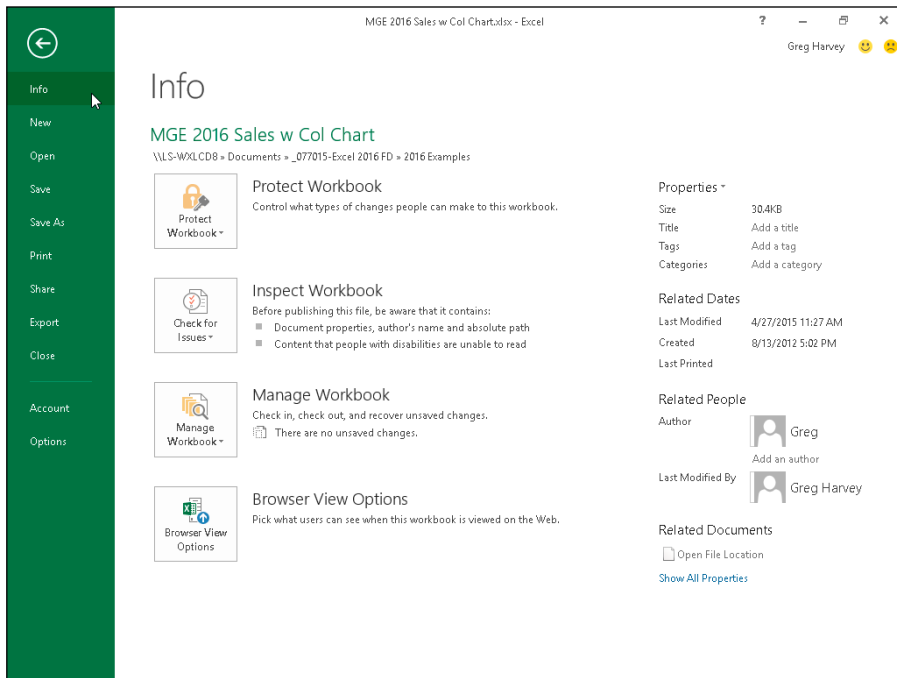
MGE 2016 Sales w Col Chart.xlsx - Excel

? – ✕

Greg Harvey

Info
New
Open
Save
Save As
Print
Share
Export
Close
Account
Options

Info

MGE 2016 Sales w Col Chart
\\LS-WXLCD8 » Documents » _077015-Excel 2016 FD » 2016 Examples

Protect Workbook
Protect Workbook
Control what types of changes people can make to this workbook.

Check for Issues
Inspect Workbook
Before publishing this file, be aware that it contains:
Document properties, author's name and absolute path
Content that people with disabilities are unable to read

Manage Workbook
Manage Workbook
Check in, check out, and recover unsaved changes.
There are no unsaved changes.

Browser View Options
Browser View Options
Pick what users can see when this workbook is viewed on the Web.

Properties
| | |
|---|---|
| Size | 30.4KB |
| Title | Add a title |
| Tags | Add a tag |
| Categories | Add a category |

Related Dates
| | |
|---|---|
| Last Modified | 4/27/2015 11:27 AM |
| Created | 8/13/2012 5:02 PM |
| Last Printed | |

Related People
Author
Greg
Add an author
Last Modified By
Greg Harvey

Related Documents
Open File Location
Show All Properties